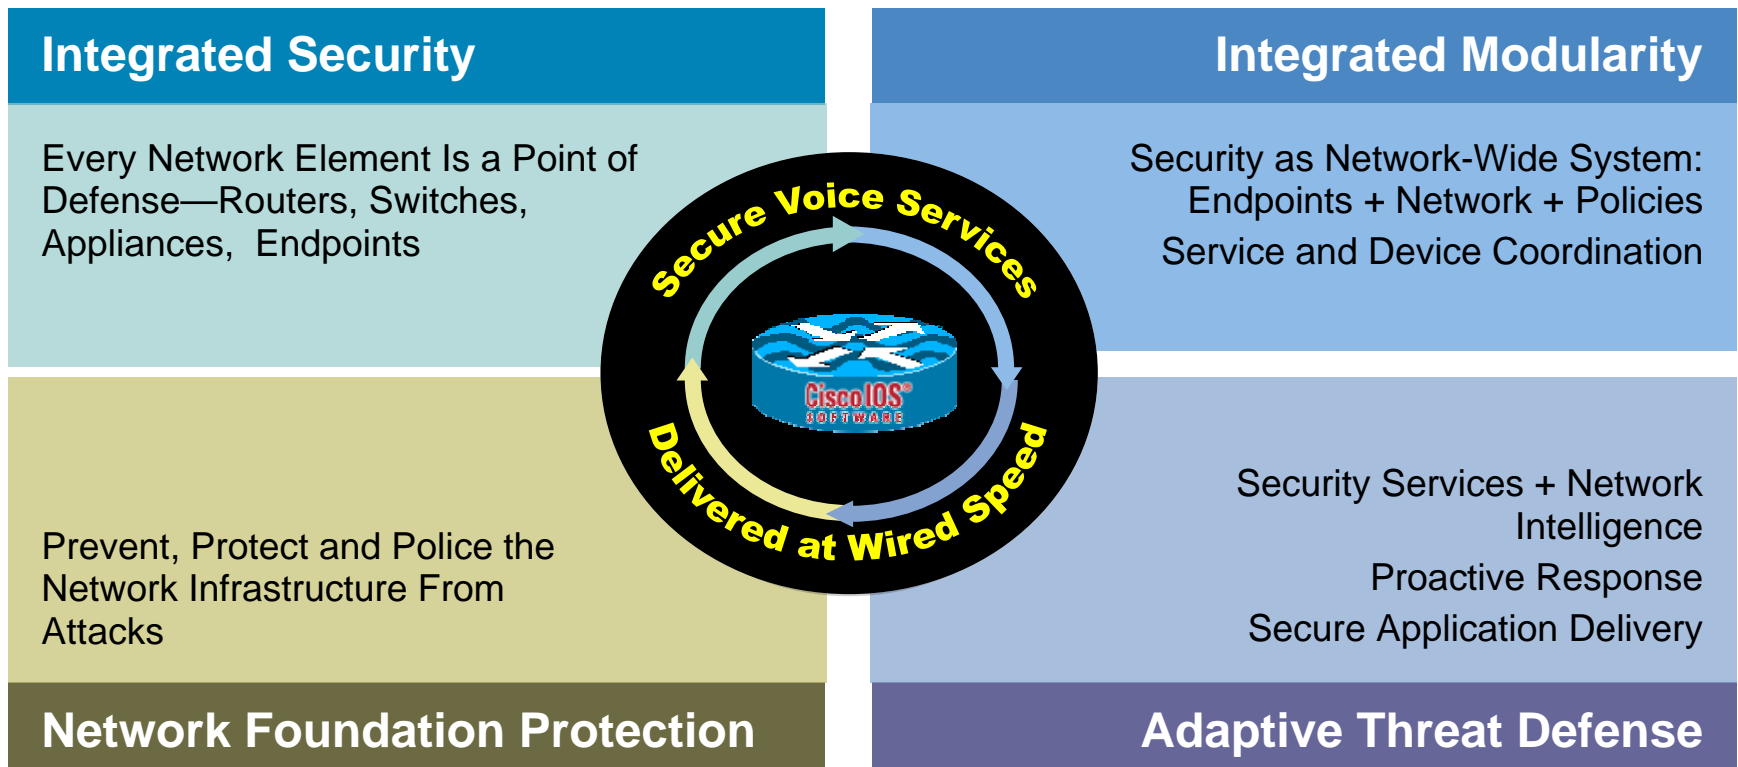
Integrated Security

Every Network Element Is a Point of Defense—Routers, Switches, Appliances, Endpoints

Integrated Modularity

Security as Network-Wide System: Endpoints + Network + Policies

Service and Device Coordination

Secure Voice Services

Cisco IOS SOFTWARE

Delivered at Wired Speed

Prevent, Protect and Police the Network Infrastructure From Attacks

Security Services + Network Intelligence

Proactive Response

Secure Application Delivery

Network Foundation Protection

Adaptive Threat Defense